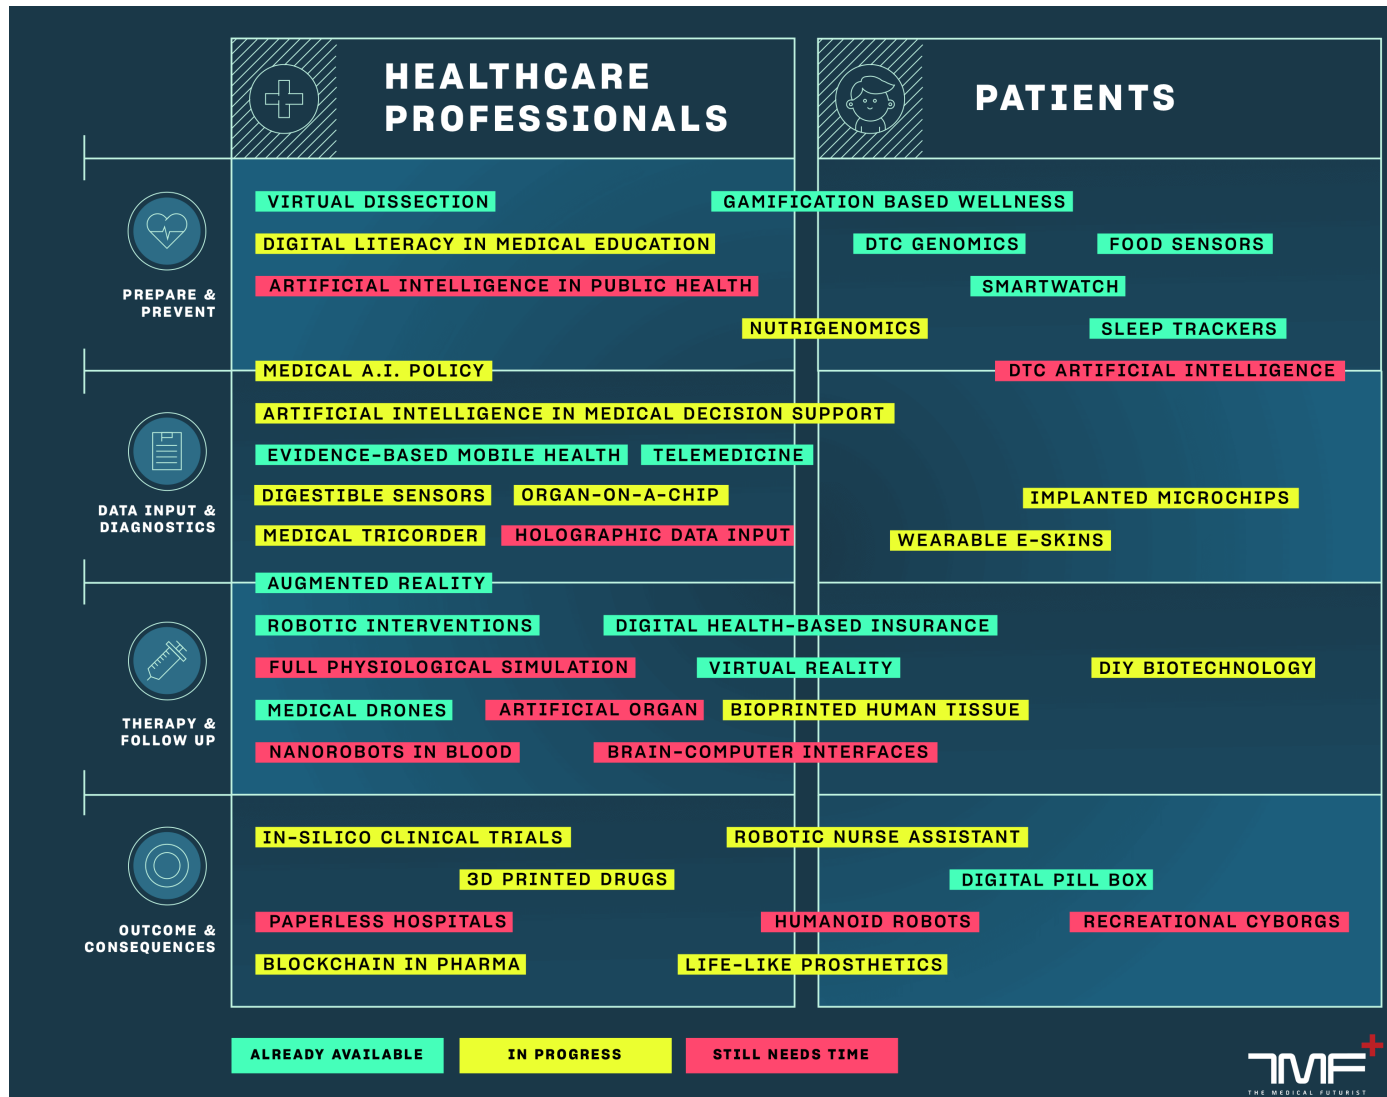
HEALTHCARE PROFESSIONALS

PATIENTS

PREPARE & PREVENT

VIRTUAL DISSECTION

GAMIFICATION BASED WELLNESS

DIGITAL LITERACY IN MEDICAL EDUCATION

DTC GENOMICS

FOOD SENSORS

ARTIFICIAL INTELLIGENCE IN PUBLIC HEALTH

SMARTWATCH

NUTRIGENOMICS

SLEEP TRACKERS

MEDICAL A.I. POLICY

DTC ARTIFICIAL INTELLIGENCE

DATA INPUT & DIAGNOSTICS

ARTIFICIAL INTELLIGENCE IN MEDICAL DECISION SUPPORT

EVIDENCE-BASED MOBILE HEALTH

TELEMEDICINE

DIGESTIBLE SENSORS

ORGAN-ON-A-CHIP

IMPLANTED MICROCHIPS

MEDICAL TRICORDER

HOLOGRAPHIC DATA INPUT

WEARABLE E-SKINS

THERAPY & FOLLOW UP

AUGMENTED REALITY

ROBOTIC INTERVENTIONS

DIGITAL HEALTH-BASED INSURANCE

FULL PHYSIOLOGICAL SIMULATION

VIRTUAL REALITY

DIY BIOTECHNOLOGY

MEDICAL DRONES

ARTIFICIAL ORGAN

BIOPRINTED HUMAN TISSUE

NANOROBOTS IN BLOOD

BRAIN-COMPUTER INTERFACES

OUTCOME & CONSEQUENCES

IN-SILICO CLINICAL TRIALS

ROBOTIC NURSE ASSISTANT

3D PRINTED DRUGS

DIGITAL PILL BOX

PAPERLESS HOSPITALS

HUMANOID ROBOTS

RECREATIONAL CYBORGS

BLOCKCHAIN IN PHARMA

LIFE-LIKE PROSTHETICS

ALREADY AVAILABLE

IN PROGRESS

STILL NEEDS TIME

TMF
THE MEDICAL FUTURIST